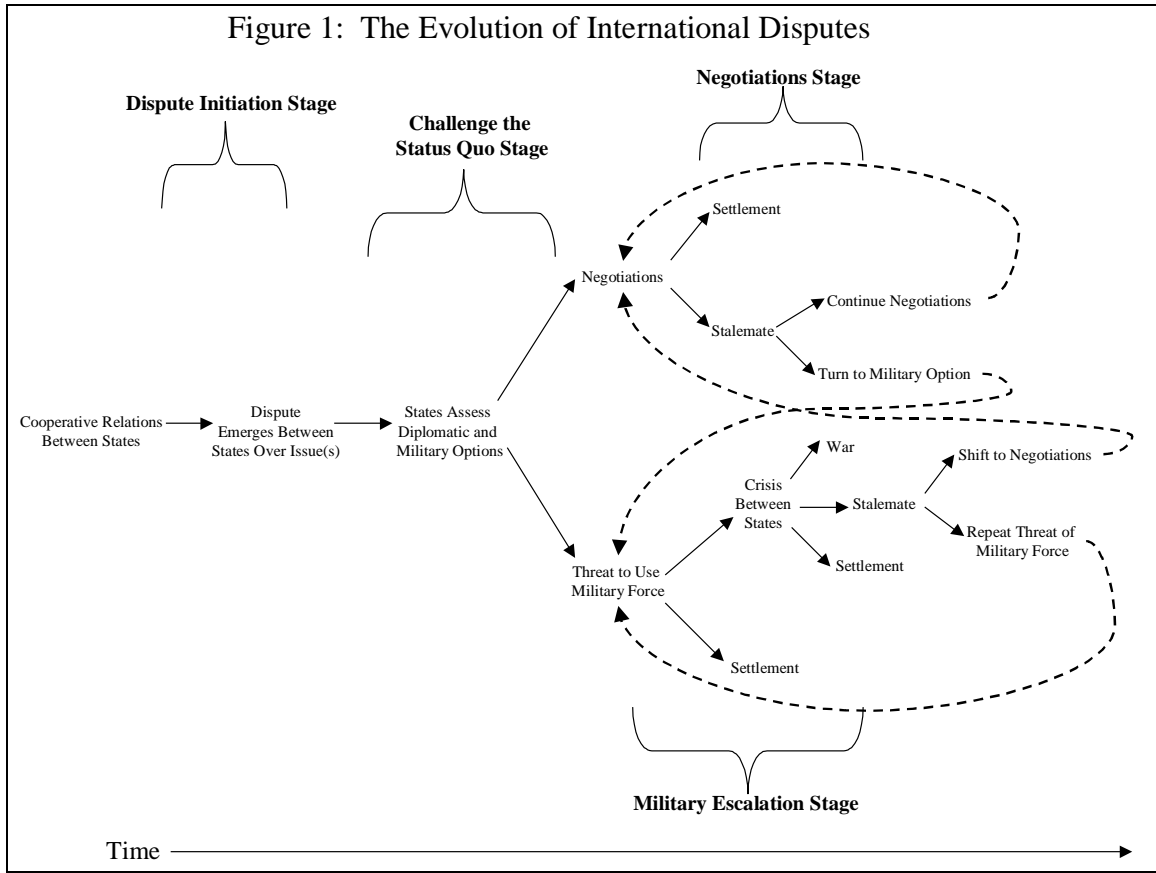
Figure 1: The Evolution of International Disputes

Dispute Initiation Stage

Challenge the Status Quo Stage

Negotiations Stage

Settlement

Negotiations

Continue Negotiations

Stalemate

Turn to Military Option

Cooperative Relations Between States

Dispute Emerges Between States Over Issue(s)

States Assess Diplomatic and Military Options

War

Shift to Negotiations

Crisis Between States

Stalemate

Repeat Threat of Military Force

Settlement

Threat to Use Military Force

Settlement

Military Escalation Stage

Time